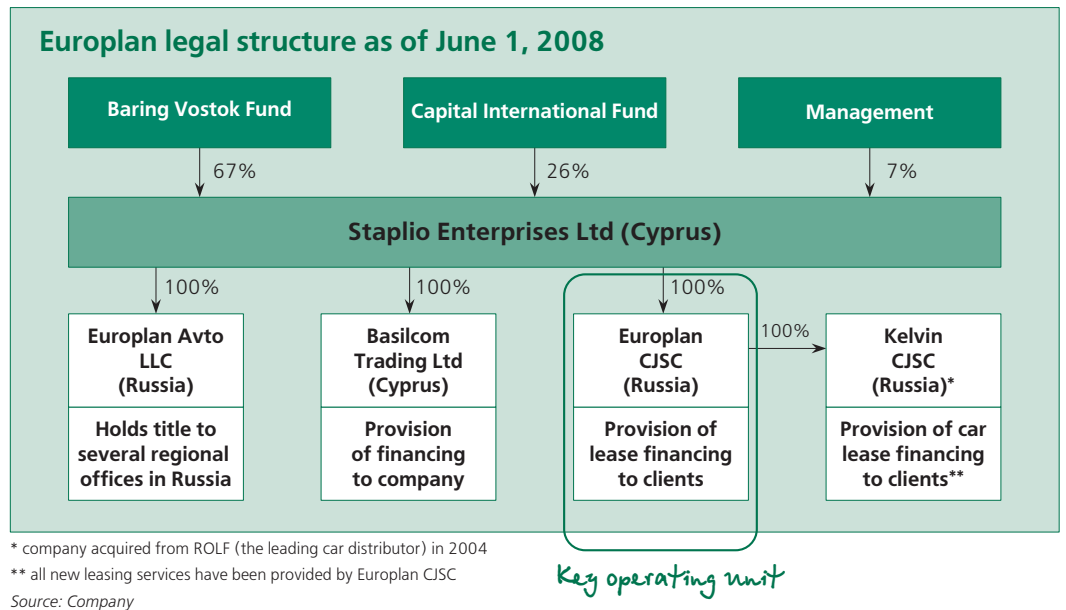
Europlan legal structure as of June 1, 2008

Baring Vostok Fund

Capital International Fund

Management

67%

26%

7%

Staplio Enterprises Ltd (Cyprus)

100%

100%

100%

Europlan Avto LLC (Russia)

Holds title to several regional offices in Russia

Basilcom Trading Ltd (Cyprus)

Provision of financing to company

Europlan CJSC (Russia)

Provision of lease financing to clients

100%

Kelvin CJSC (Russia)*

Provision of car lease financing to clients**

* company acquired from ROLF (the leading car distributor) in 2004

** all new leasing services have been provided by Europlan CJSC

Source: Company

Key operating unit